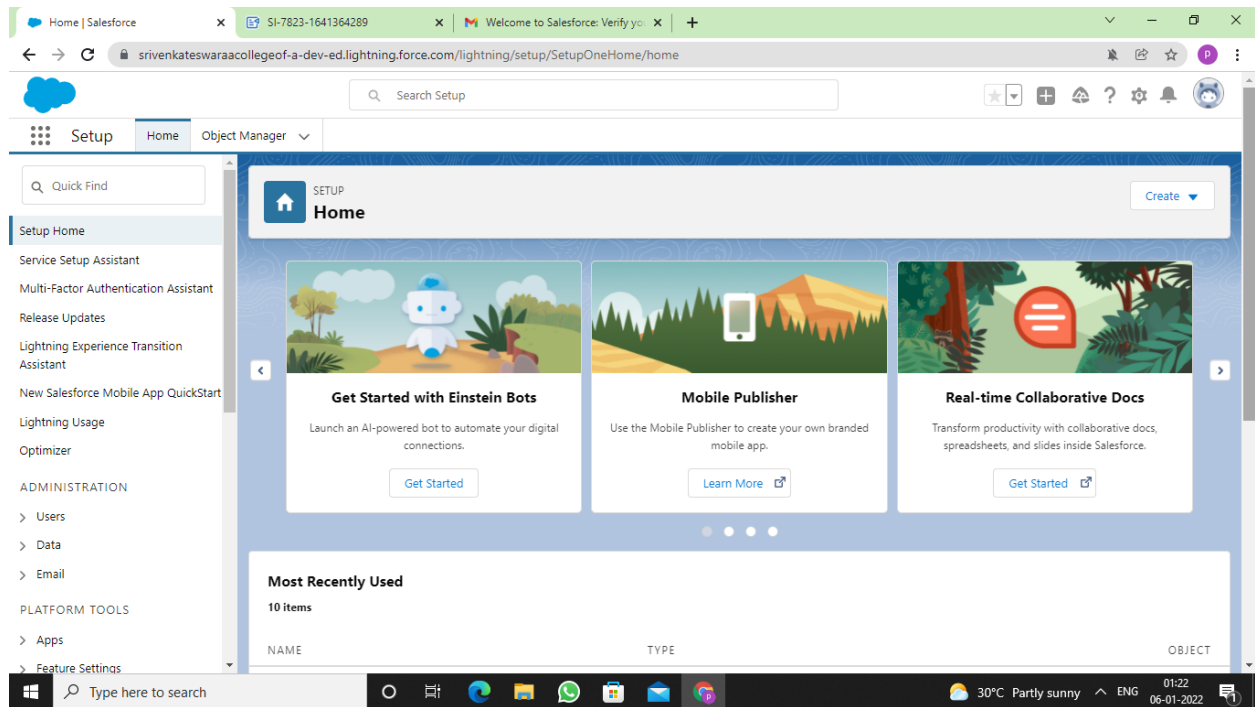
Home | Salesforce
SI-7823-1641364289
Welcome to Salesforce: Verify yo
srivenkateswaraacollegeof-a-dev-ed.lightning.force.com/lightning/setup/SetupOneHome/home
P
Search Setup
Setup
Home
Object Manager
Quick Find
Setup Home
Service Setup Assistant
Multi-Factor Authentication Assistant
Release Updates
Lightning Experience Transition Assistant
New Salesforce Mobile App QuickStart
Lightning Usage
Optimizer
ADMINISTRATION
Users
Data
Email
PLATFORM TOOLS
Apps
Feature Settings
SETUP
Home
Create
Get Started with Einstein Bots
Launch an AI-powered bot to automate your digital connections.
Get Started
Mobile Publisher
Use the Mobile Publisher to create your own branded mobile app.
Learn More
Real-time Collaborative Docs
Transform productivity with collaborative docs, spreadsheets, and slides inside Salesforce.
Get Started
Most Recently Used
10 items
NAME
TYPE
OBJECT
Type here to search
30°C Partly sunny
ENG
01:22
06-01-2022